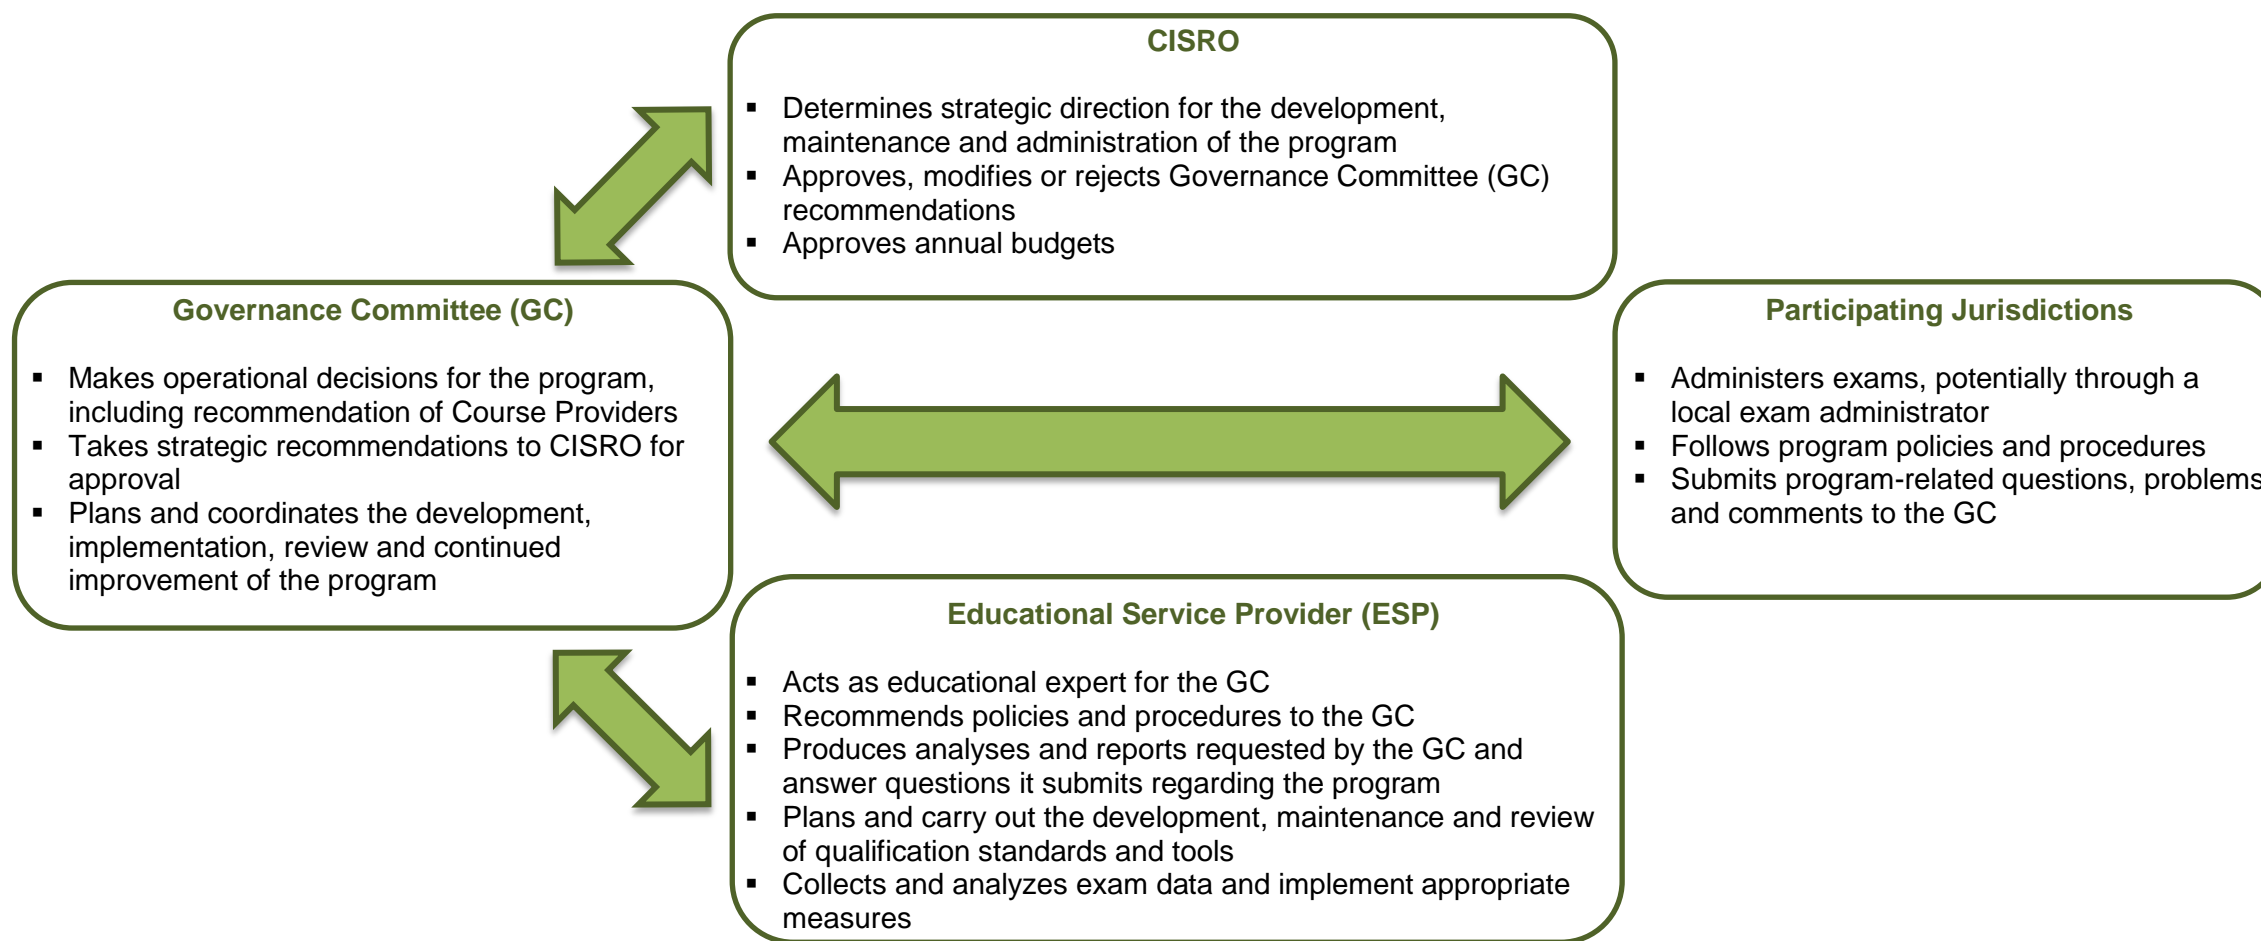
CISRO

- Determines strategic direction for the development, maintenance and administration of the program
- Approves, modifies or rejects Governance Committee (GC) recommendations
- Approves annual budgets

Governance Committee (GC)

- Makes operational decisions for the program, including recommendation of Course Providers
- Takes strategic recommendations to CISRO for approval
- Plans and coordinates the development, implementation, review and continued improvement of the program

Participating Jurisdictions

- Administers exams, potentially through a local exam administrator
- Follows program policies and procedures
- Submits program-related questions, problems and comments to the GC

Educational Service Provider (ESP)

- Acts as educational expert for the GC
- Recommends policies and procedures to the GC
- Produces analyses and reports requested by the GC and answer questions it submits regarding the program
- Plans and carry out the development, maintenance and review of qualification standards and tools
- Collects and analyzes exam data and implement appropriate measures